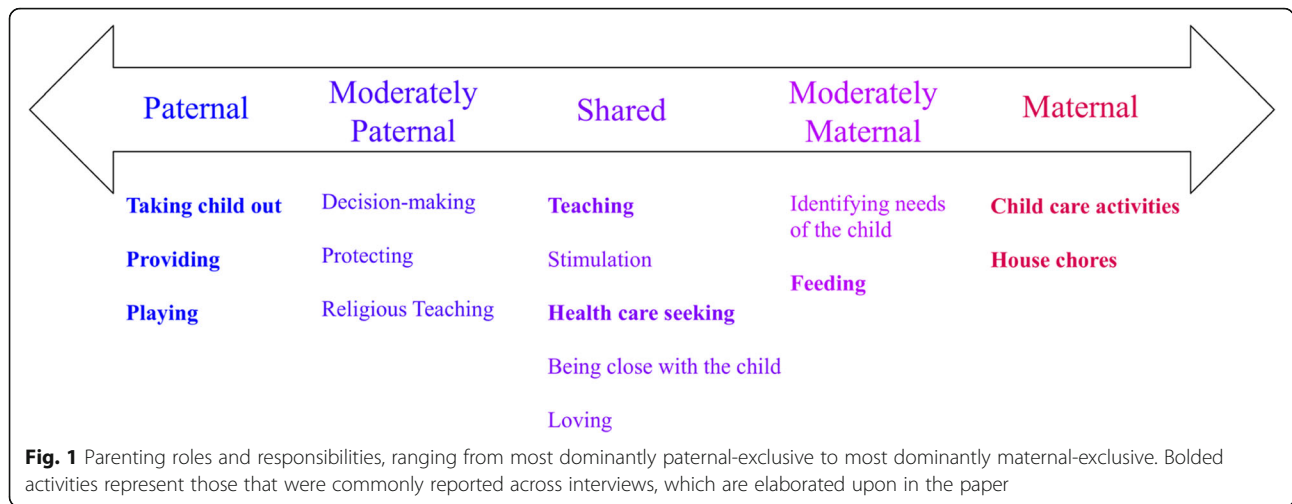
Paternal

Moderately Paternal

Shared

Moderately Maternal

Maternal

**Taking child out**

**Providing**

**Playing**

Decision-making

Protecting

Religious Teaching

**Teaching**

Stimulation

**Health care seeking**

Being close with the child

Loving

Identifying needs of the child

**Feeding**

**Child care activities**

**House chores**

**Fig. 1** Parenting roles and responsibilities, ranging from most dominantly paternal-exclusive to most dominantly maternal-exclusive. Bolded activities represent those that were commonly reported across interviews, which are elaborated upon in the paper